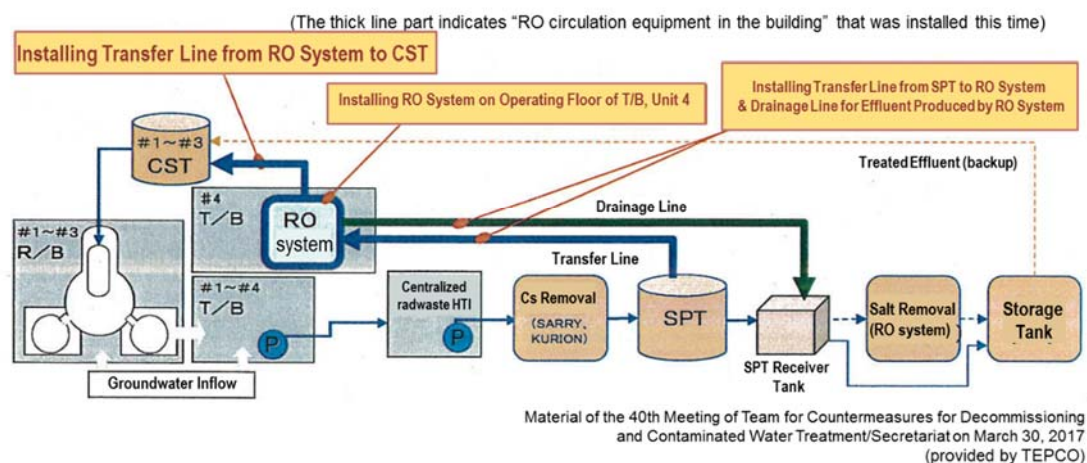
(The thick line part indicates "RO circulation equipment in the building" that was installed this time)

Installing Transfer Line from RO System to CST

Installing RO System on Operating Floor of T/B, Unit 4

Installing Transfer Line from SPT to RO System & Drainage Line for Effluent Produced by RO System

#1~#3 CST

Treated Effluent (backup)

#4 T/B

RO system

Drainage Line

Transfer Line

#1~#3 R/B

#1~#4 T/B

P

Centralized radwaste HTI

P

Cs Removal (SARRY, KURION)

SPT

SPT Receiver Tank

Salt Removal (RO system)

Storage Tank

Groundwater Inflow

Material of the 40th Meeting of Team for Countermeasures for Decommissioning and Contaminated Water Treatment/Secretariat on March 30, 2017 (provided by TEPCO)